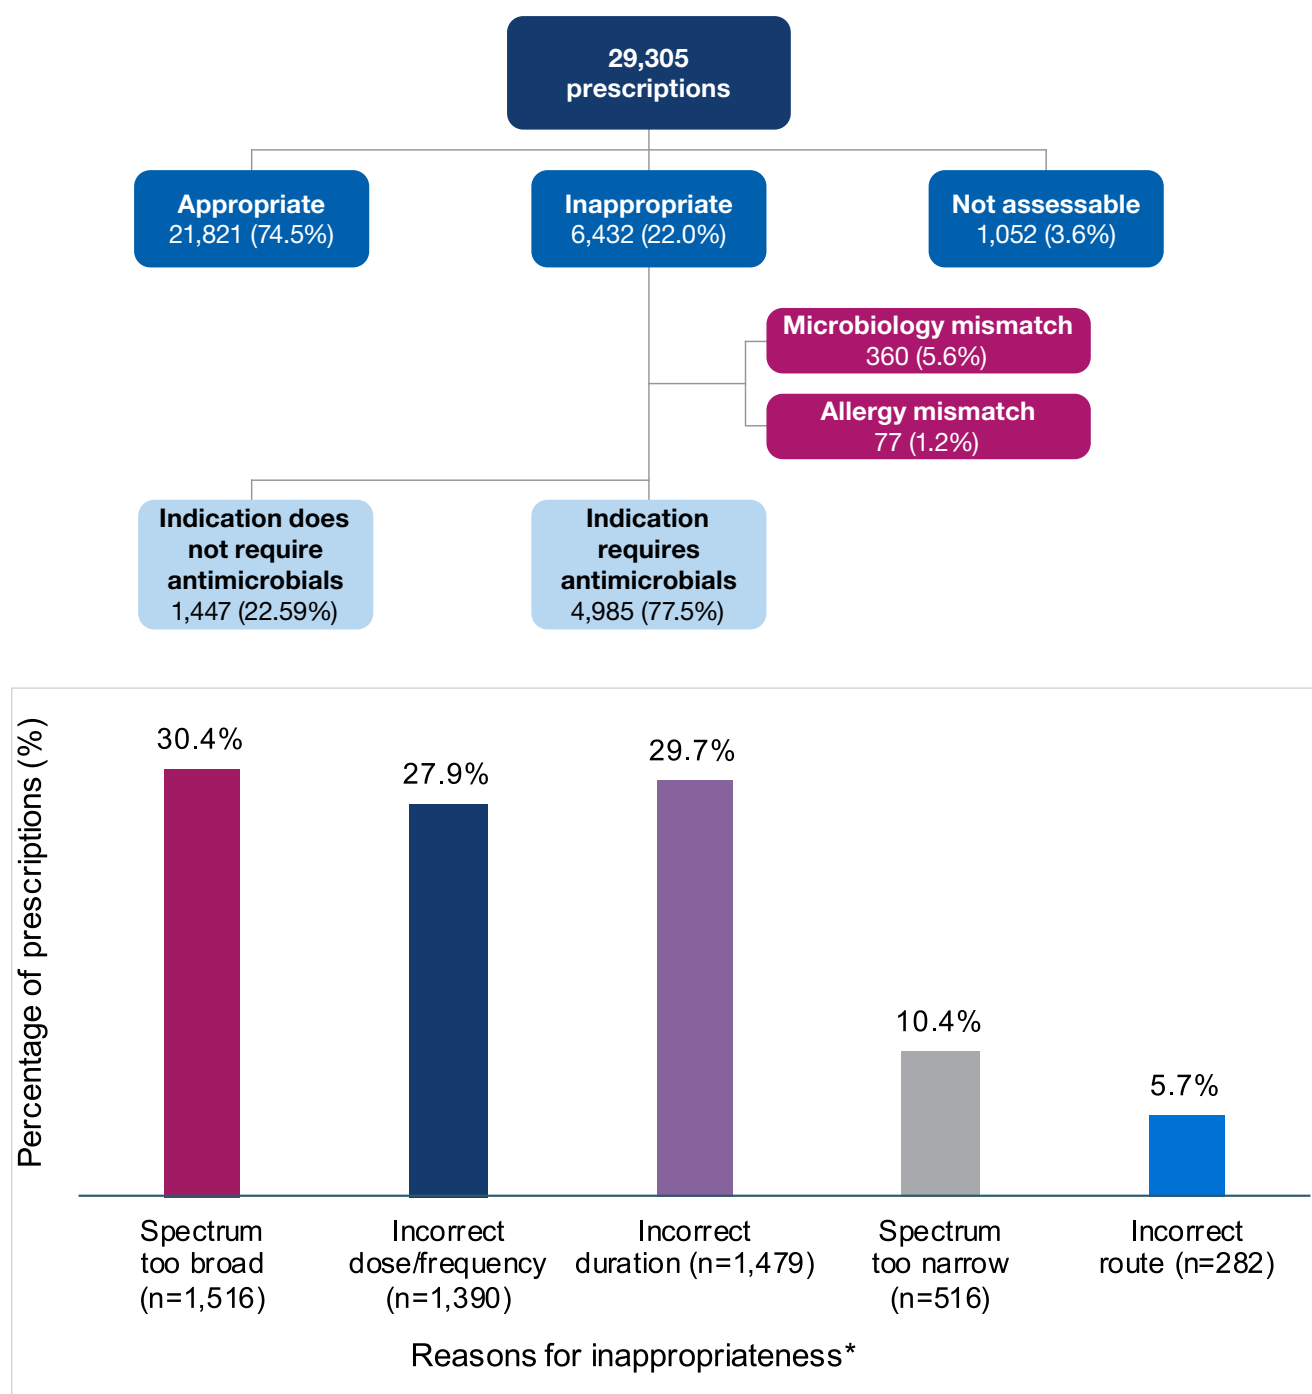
29,305 prescriptions

Appropriate
21,821 (74.5%)

Inappropriate
6,432 (22.0%)

Not assessable
1,052 (3.6%)

Microbiology mismatch
360 (5.6%)

Allergy mismatch
77 (1.2%)

Indication does not require antimicrobials
1,447 (22.59%)

Indication requires antimicrobials
4,985 (77.5%)

Percentage of prescriptions (%)

30.4%
27.9%
29.7%
10.4%
5.7%

Spectrum too broad (n=1,516)
Incorrect dose/frequency (n=1,390)
Incorrect duration (n=1,479)
Spectrum too narrow (n=516)
Incorrect route (n=282)

Reasons for inappropriateness*